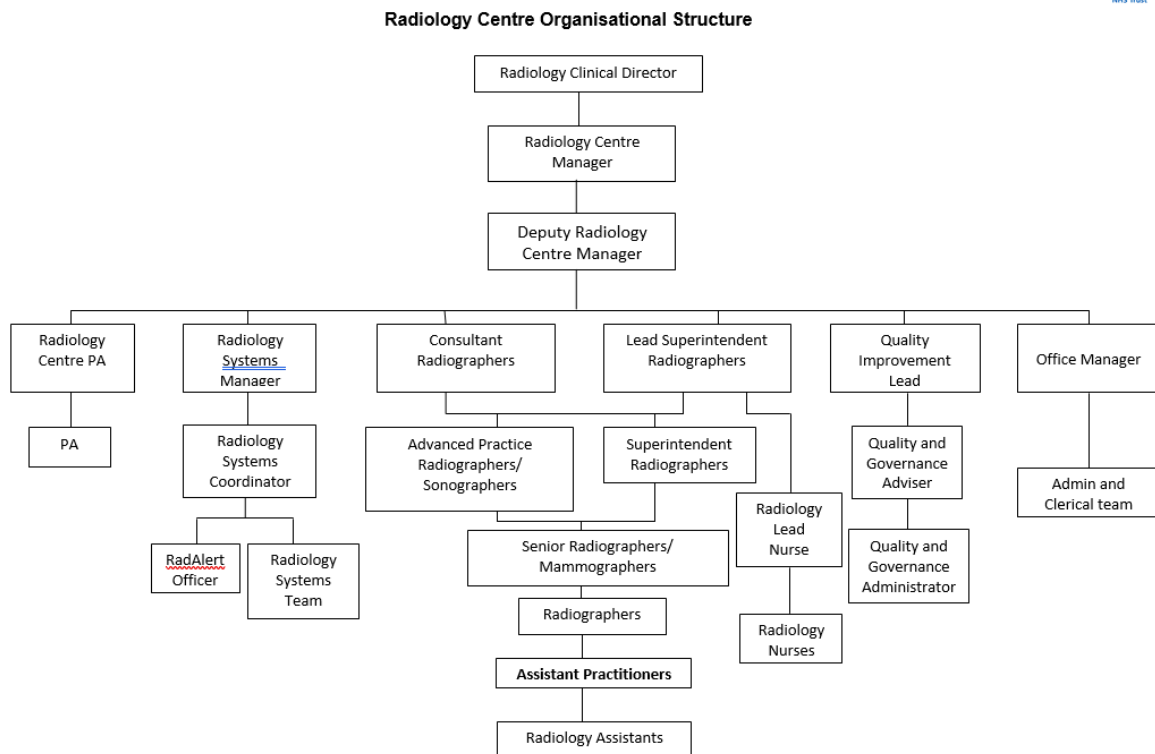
NHS Trust

Radiology Centre Organisational Structure

Radiology Clinical Director

Radiology Centre Manager

Deputy Radiology Centre Manager

Radiology Centre PA

Radiology Systems Manager

Consultant Radiographers

Lead Superintendent Radiographers

Quality Improvement Lead

Office Manager

PA

Radiology Systems Coordinator

Advanced Practice Radiographers/ Sonographers

Superintendent Radiographers

Quality and Governance Adviser

Admin and Clerical team

Radiology Lead Nurse

RadAlert Officer

Radiology Systems Team

Senior Radiographers/ Mammographers

Quality and Governance Administrator

Radiographers

Radiology Nurses

Assistant Practitioners

Radiology Assistants